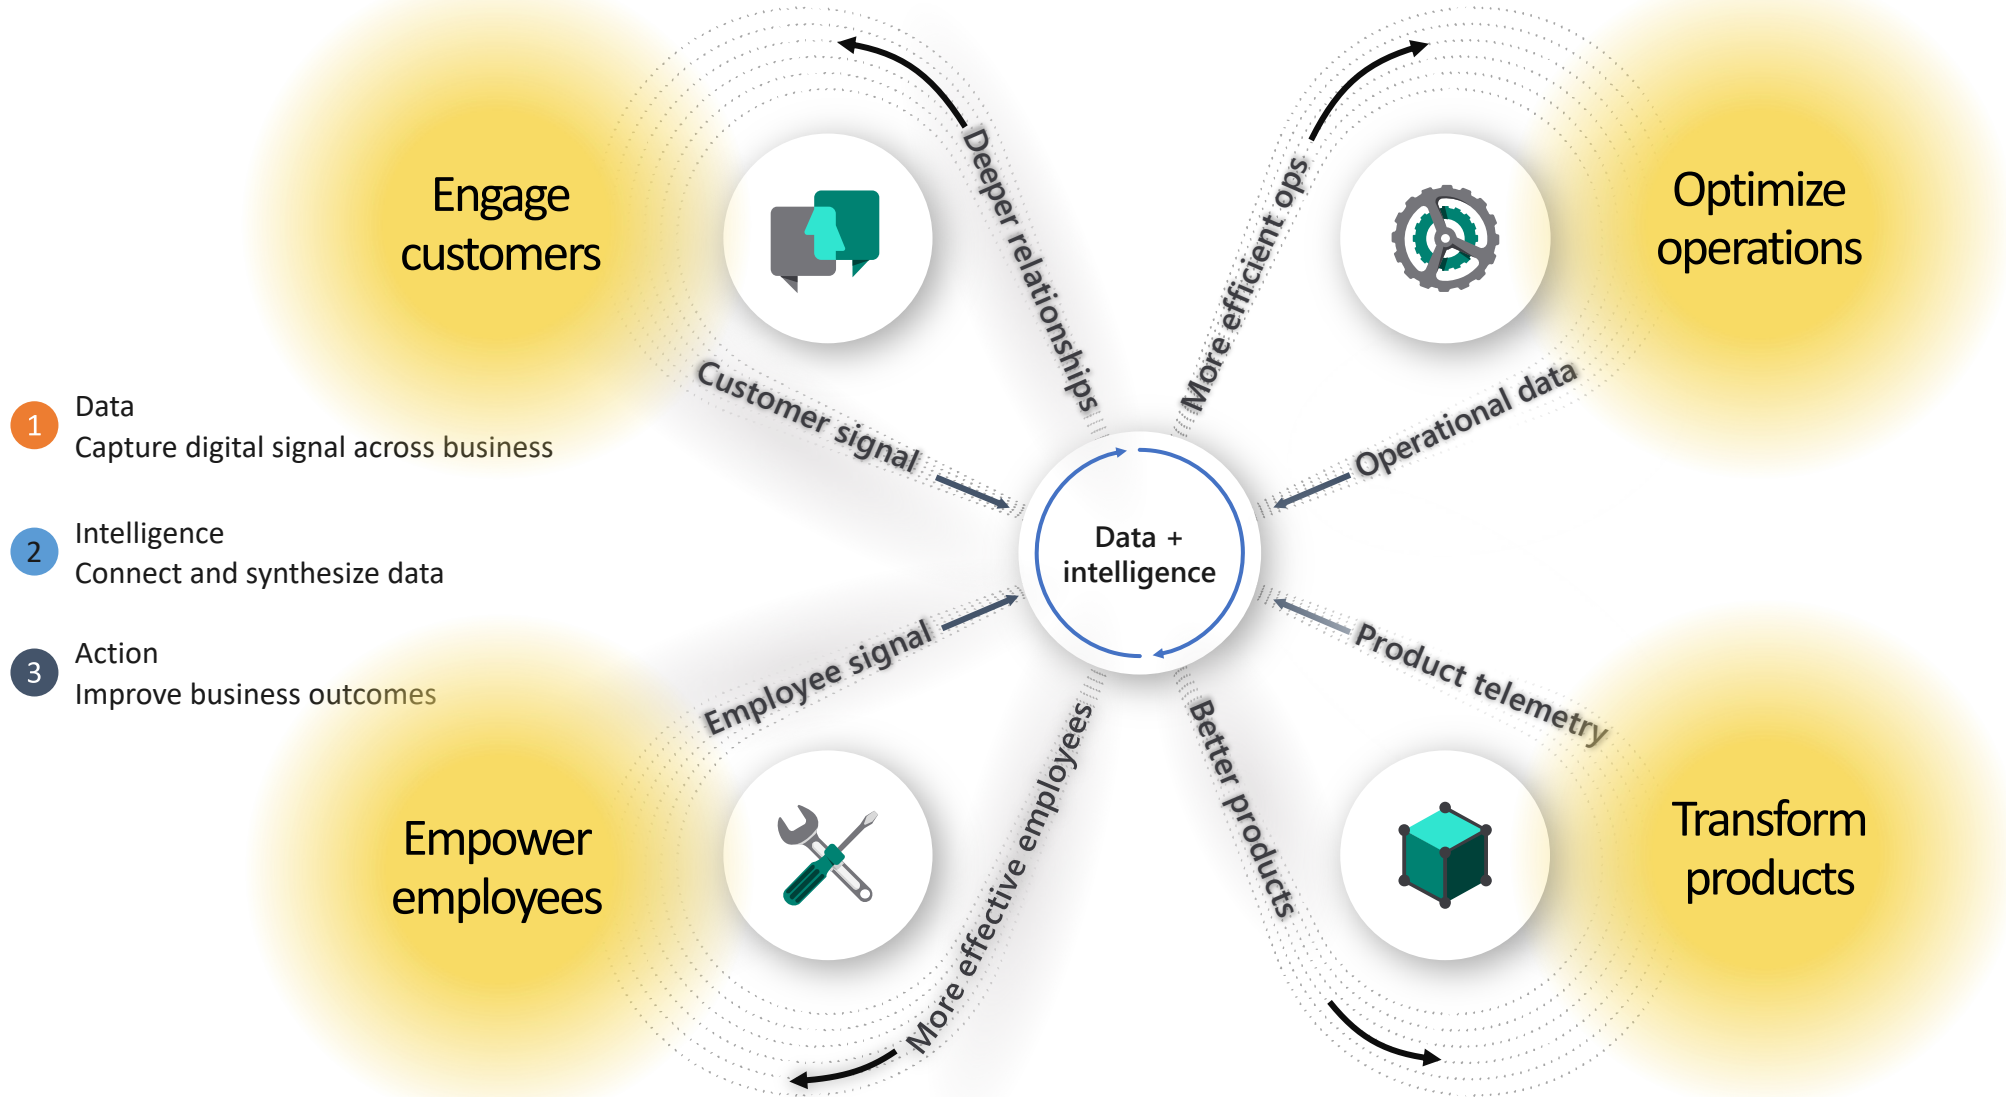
Engage customers

Deeper relationships

More efficient ops

Optimize operations

Customer signal

Operational data

1 Data
Capture digital signal across business

2 Intelligence
Connect and synthesize data

3 Action
Improve business outcomes

Data + intelligence

Employee signal

Product telemetry

Empower employees

More effective employees

Better products

Transform products